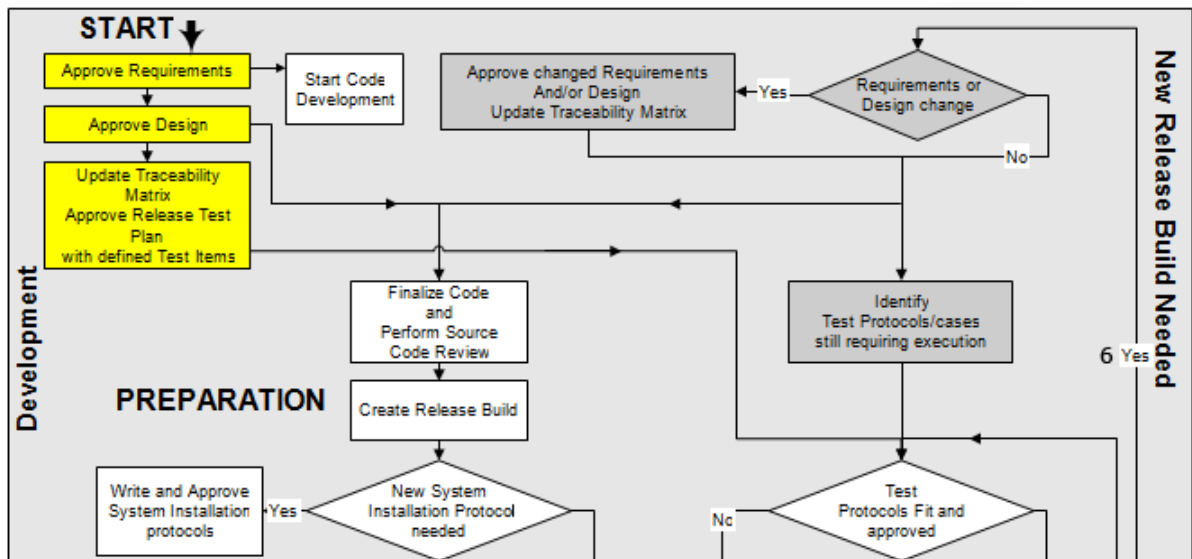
START

Approve Requirements

Start Code Development

Approve Design

Update Traceability Matrix
Approve Release Test Plan
with defined Test Items

Approve changed Requirements
And/or Design
Update Traceability Matrix

Yes

Requirements or Design change

No

New Release Build Needed

Finalize Code and Perform Source Code Review

Identify Test Protocols/cases still requiring execution

6 Yes

Development

PREPARATION

Create Release Build

Write and Approve System Installation protocols

Yes

New System Installation Protocol needed

No

Test Protocols Fit and approved